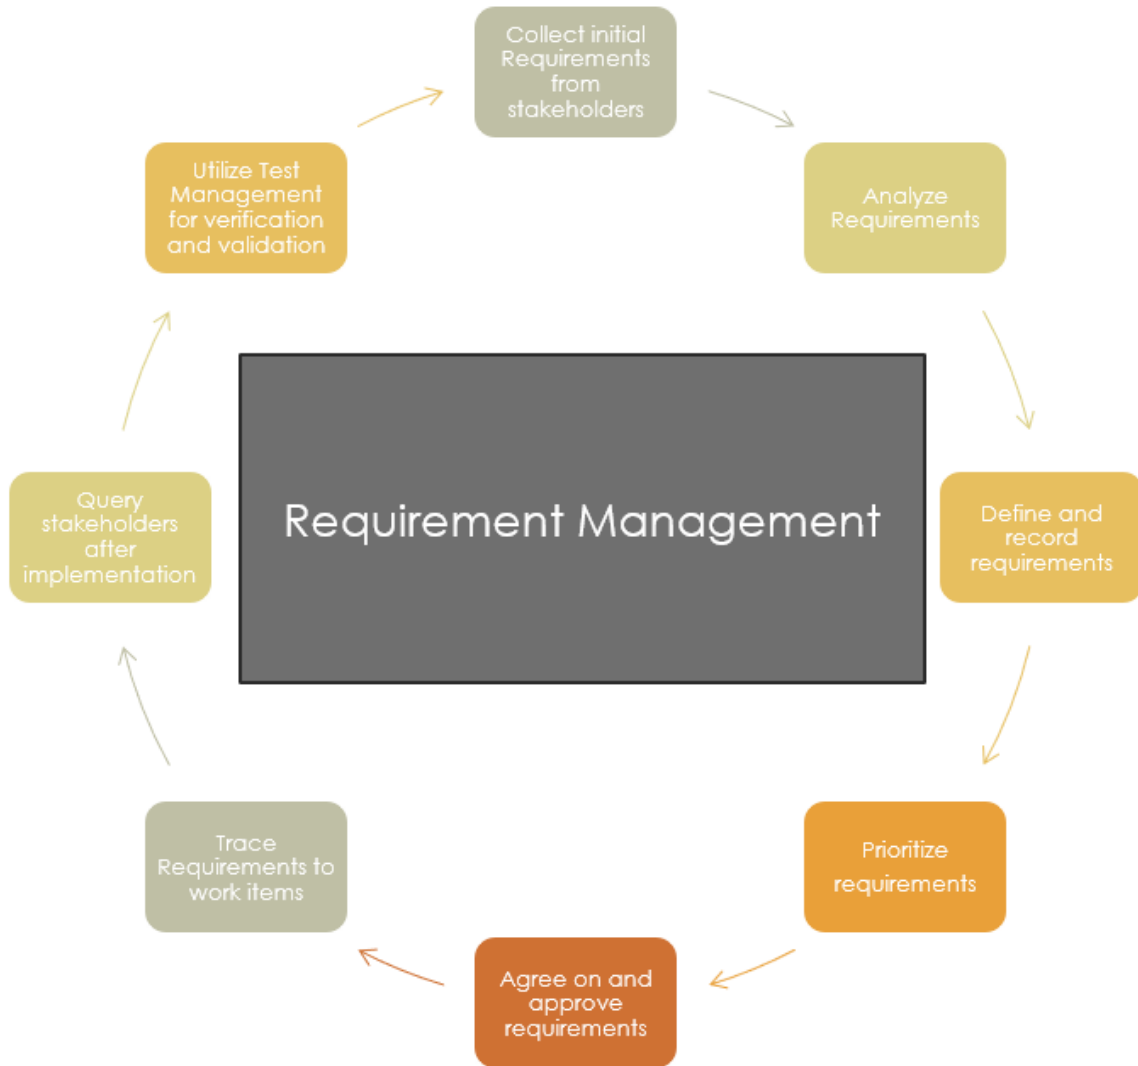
Collect initial Requirements from stakeholders

Analyze Requirements

Define and record requirements

Prioritize requirements

Agree on and approve requirements

Trace Requirements to work items

Query stakeholders after implementation

Utilize Test Management for verification and validation

Requirement Management